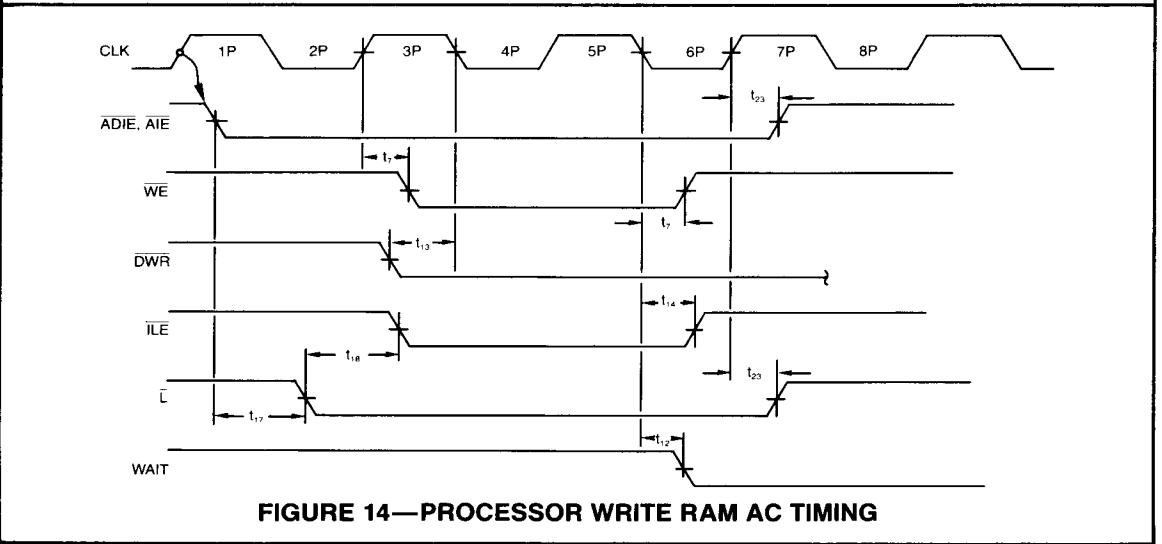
CLK

1P

2P

3P

4P

5P

6P

7P

8P

$t_{23}$

$\overline{ADIE}$, $\overline{AIE}$

$t_7$

$\overline{WE}$

$t_7$

$\overline{DWR}$

$t_{13}$

$t_{14}$

$\overline{ILE}$

$t_{18}$

$t_{23}$

$\overline{L}$

$t_{17}$

$t_{12}$

WAIT

FIGURE 14—PROCESSOR WRITE RAM AC TIMING